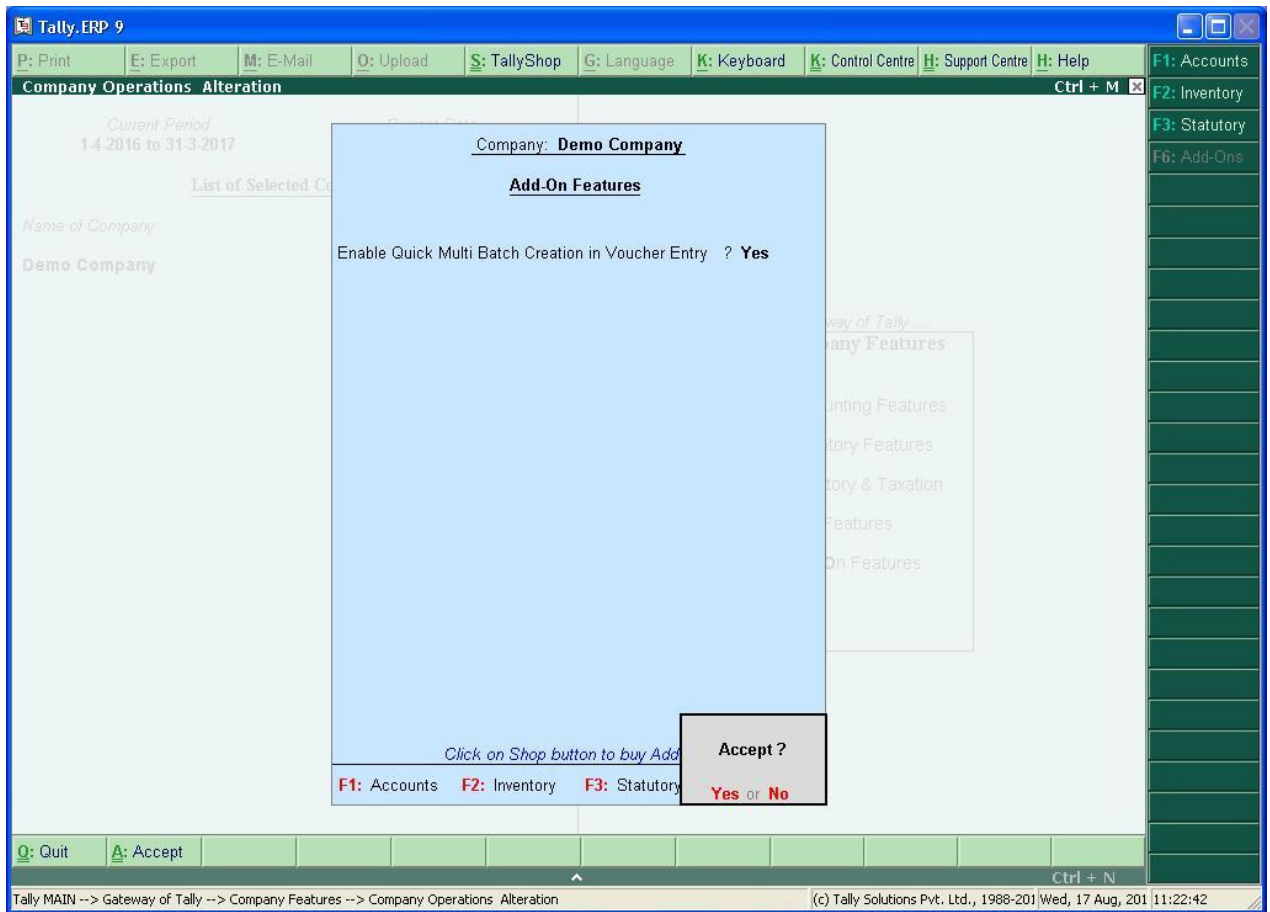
Tally.ERP 9

P: Print | E: Export | M: E-Mail | O: Upload | S: TallyShop | G: Language | K: Keyboard | K: Control Centre | H: Support Centre | H: Help

F1: Accounts
F2: Inventory
F3: Statutory
F6: Add-Ons

Company Operations Alteration
Ctrl + M

Current Period
1-4-2016 to 31-3-2017

Current Date

List of Selected C

Name of Company

Demo Company

Company: Demo Company

Add-On Features

Enable Quick Multi Batch Creation in Voucher Entry ? Yes

way of Tally ...
pany Features

unting Features
tory Features
tory & Taxation
Features
On Features

Click on Shop button to buy Add

F1: Accounts F2: Inventory F3: Statutory

Accept ?

Yes or No

Q: Quit | A: Accept

Ctrl + N

Tally MAIN --> Gateway of Tally --> Company Features --> Company Operations Alteration

(c) Tally Solutions Pvt. Ltd., 1988-201 Wed, 17 Aug, 201 11:22:42